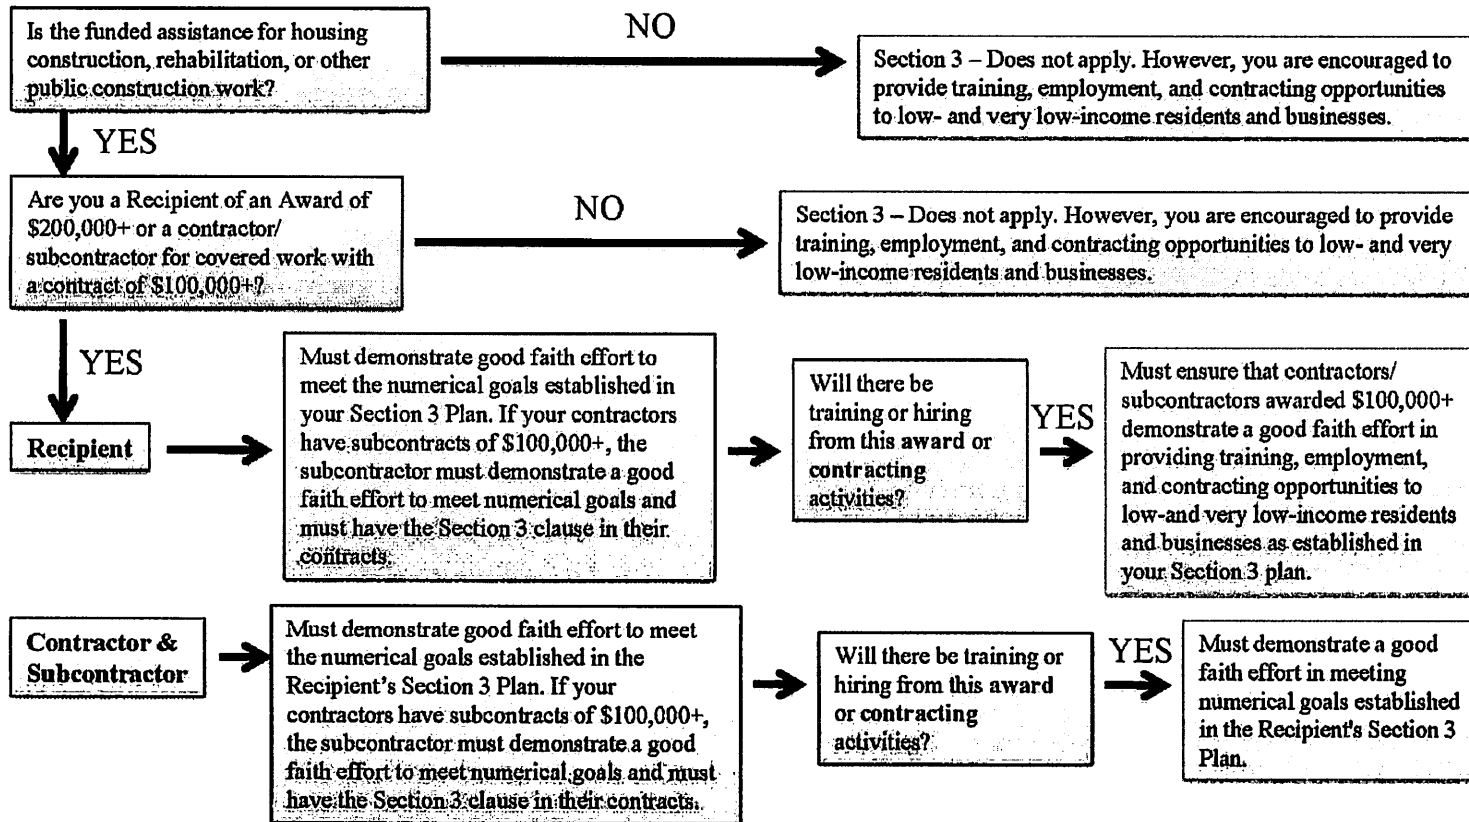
Is the funded assistance for housing construction, rehabilitation, or other public construction work?

NO

Section 3 – Does not apply. However, you are encouraged to provide training, employment, and contracting opportunities to low- and very low-income residents and businesses.

YES

Are you a Recipient of an Award of $200,000+ or a contractor/ subcontractor for covered work with a contract of $100,000+?

NO

Section 3 – Does not apply. However, you are encouraged to provide training, employment, and contracting opportunities to low- and very low-income residents and businesses.

YES

Recipient

Must demonstrate good faith effort to meet the numerical goals established in your Section 3 Plan. If your contractors have subcontracts of $100,000+, the subcontractor must demonstrate a good faith effort to meet numerical goals and must have the Section 3 clause in their contracts.

Will there be training or hiring from this award or contracting activities?

YES

Must ensure that contractors/ subcontractors awarded $100,000+ demonstrate a good faith effort in providing training, employment, and contracting opportunities to low-and very low-income residents and businesses as established in your Section 3 plan.

Contractor & Subcontractor

Must demonstrate good faith effort to meet the numerical goals established in the Recipient's Section 3 Plan. If your contractors have subcontracts of $100,000+, the subcontractor must demonstrate a good faith effort to meet numerical goals and must have the Section 3 clause in their contracts.

Will there be training or hiring from this award or contracting activities?

YES

Must demonstrate a good faith effort in meeting numerical goals established in the Recipient's Section 3 Plan.